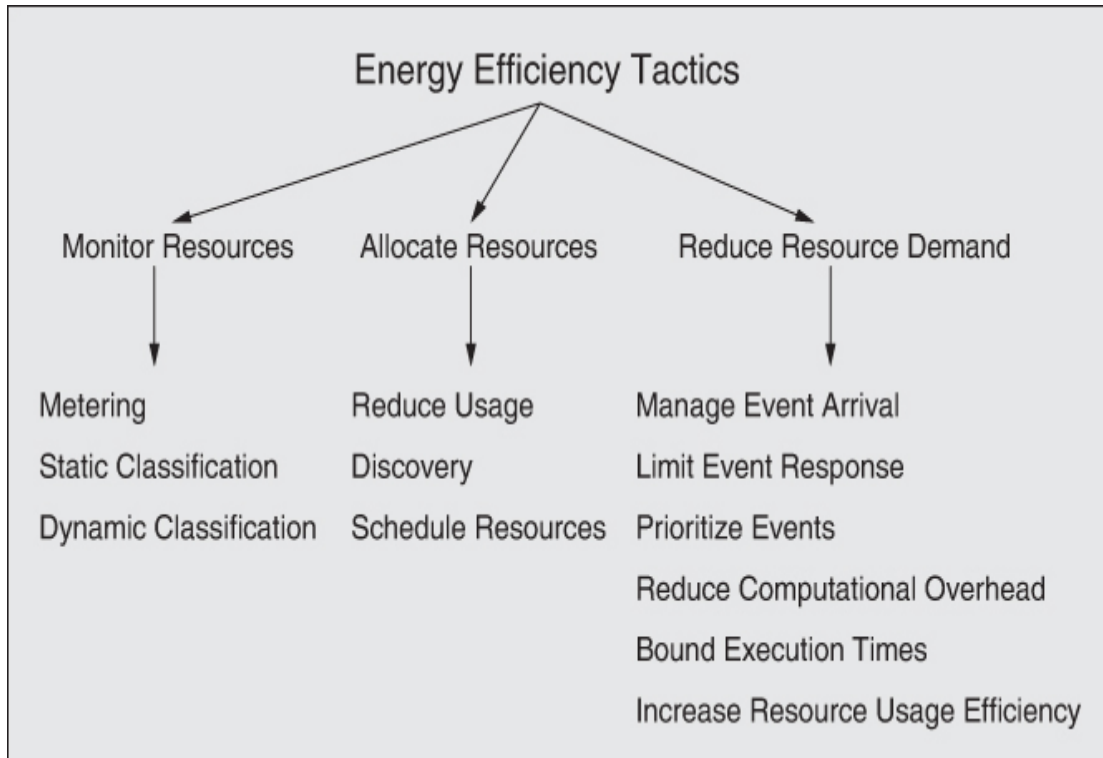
Energy Efficiency Tactics

Monitor Resources

Metering
Static Classification
Dynamic Classification

Allocate Resources

Reduce Usage
Discovery
Schedule Resources

Reduce Resource Demand

Manage Event Arrival
Limit Event Response
Prioritize Events
Reduce Computational Overhead
Bound Execution Times
Increase Resource Usage Efficiency